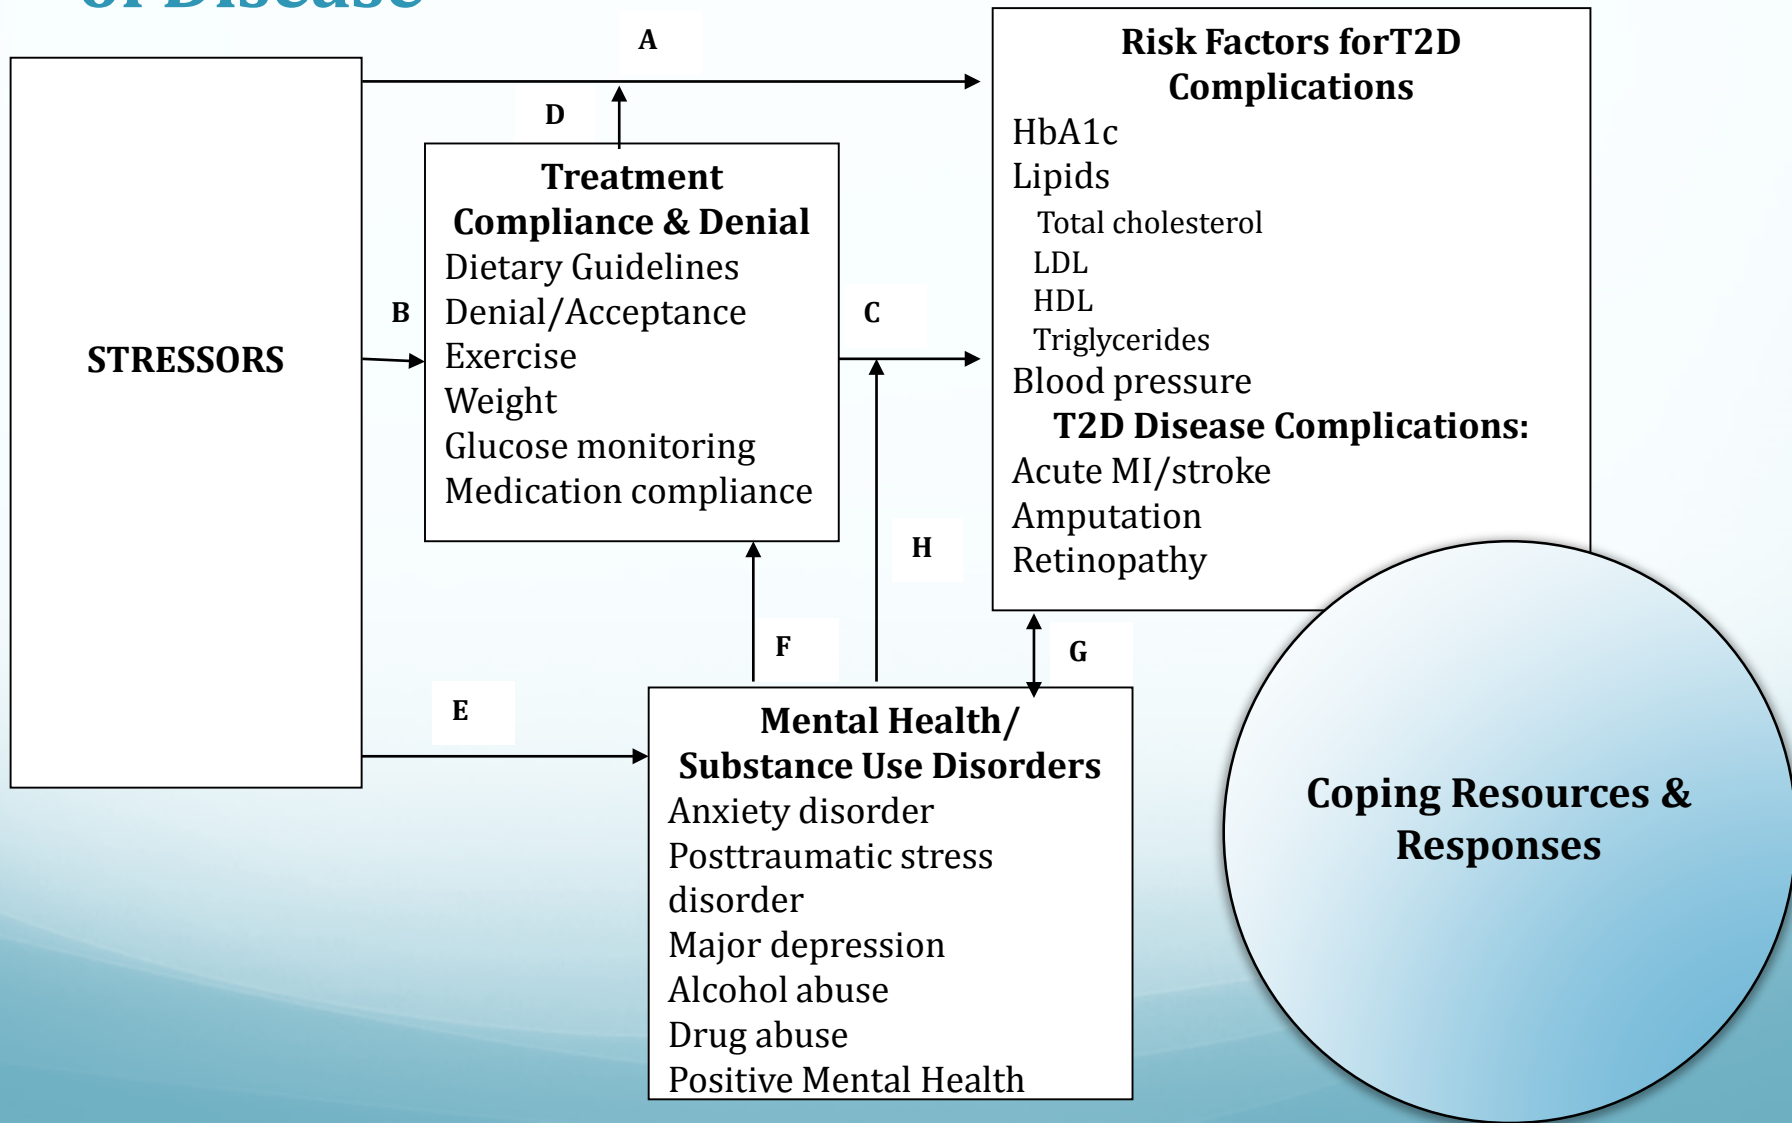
of Disease

STRESSORS

A

D

B

Treatment Compliance & Denial
Dietary Guidelines
Denial/Acceptance
Exercise
Weight
Glucose monitoring
Medication compliance

C

H

F

E

G

Risk Factors forT2D Complications
HbA1c
Lipids
Total cholesterol
LDL
HDL
Triglycerides
Blood pressure
T2D Disease Complications:
Acute MI/stroke
Amputation
Retinopathy

Mental Health/ Substance Use Disorders
Anxiety disorder
Posttraumatic stress disorder
Major depression
Alcohol abuse
Drug abuse
Positive Mental Health

Coping Resources & Responses